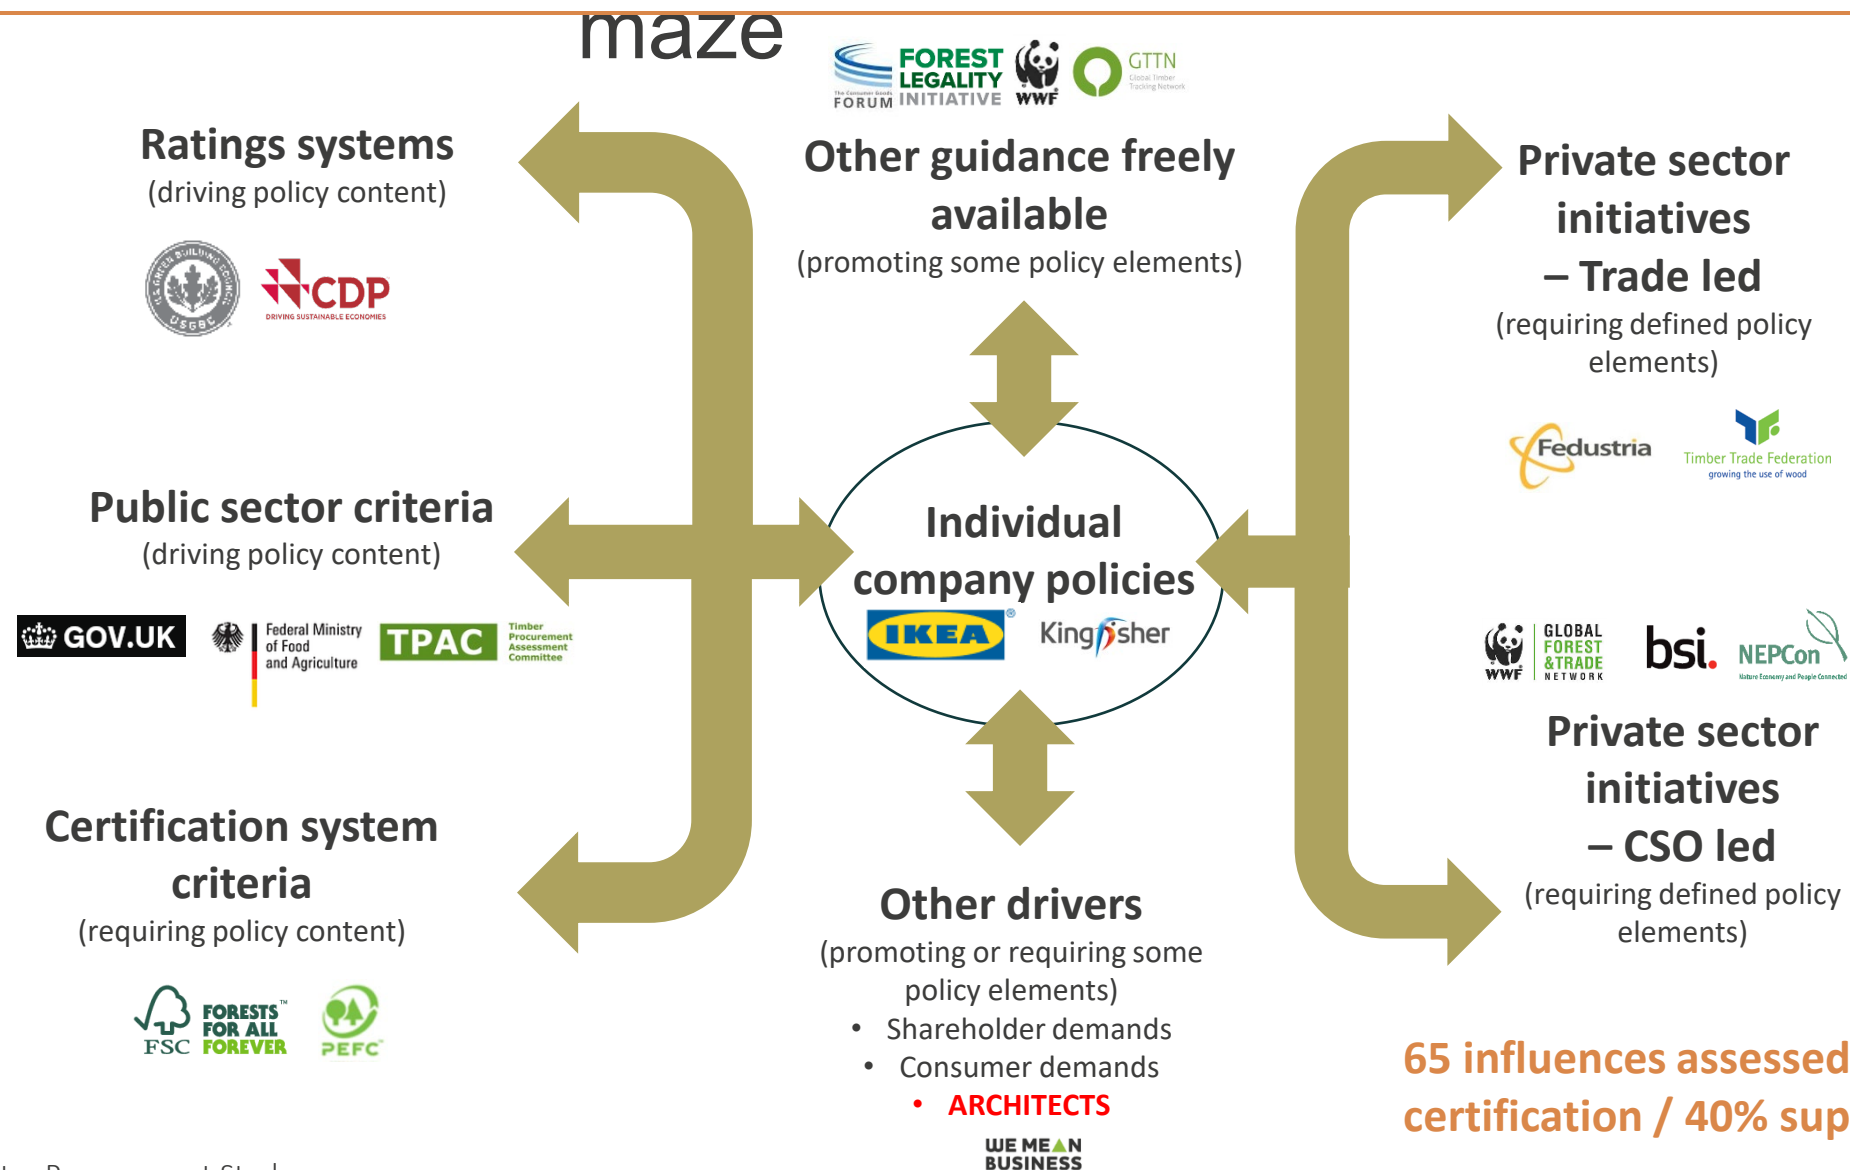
maze

The Consumer Goods FORUM FOREST LEGALITY INITIATIVE WWF GTTN Global Timber Tracking Network

Ratings systems
(driving policy content)

U.S. GREEN BUILDING COUNCIL USGBC CDP DRIVING SUSTAINABLE ECONOMIES

Other guidance freely available
(promoting some policy elements)

Private sector initiatives
– Trade led
(requiring defined policy elements)

Fedustria Timber Trade Federation growing the use of wood

Public sector criteria
(driving policy content)

GOV.UK Federal Ministry of Food and Agriculture TPAC Timber Procurement Assessment Committee

Individual company policies

IKEA Kingfisher

WWF GLOBAL FOREST & TRADE NETWORK bsi. NEPCon Nature Economy and People Connected

Private sector initiatives
– CSO led
(requiring defined policy elements)

Certification system criteria
(requiring policy content)

FSC FORESTS FOR ALL FOREVER PEFC

Other drivers
(promoting or requiring some policy elements)
• Shareholder demands
• Consumer demands
• ARCHITECTS

WE MEAN BUSINESS

65 influences assessed
certification / 40% sup